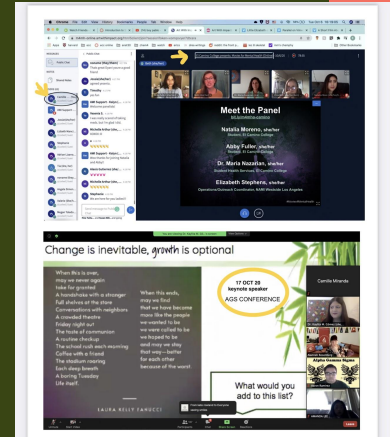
Meet the Panel

Natalia Moreno, she/her
Student, El Camino College

Abby Fuller, she/her
Student, El Camino College

Dr. Maria Nazarian, she/her

Elizabeth Stephens, she/her

Change is inevitable, growth is optional

When this is over,
may we never again
take for granted
A handshake with a stranger
Full shelves at the store
Conversations with neighbors
A crowded theatre
Friday night out
The taste of communion
A routine checkup
The school rush each morning
Coffee with a friend
The stadium roaring
Each deep breath
A boring Tuesday
Life itself.

When this ends,
may we find
that we have become
more like the people
we wanted to be
we were called to be
we hoped to be
and may we stay
that way—better
for each other
because of the worst.

LAURA KELLY FANUCCI

17 OCT 20
keynote speaker
AGS CONFERENCE

What would you add to this list?

Camille Miranda